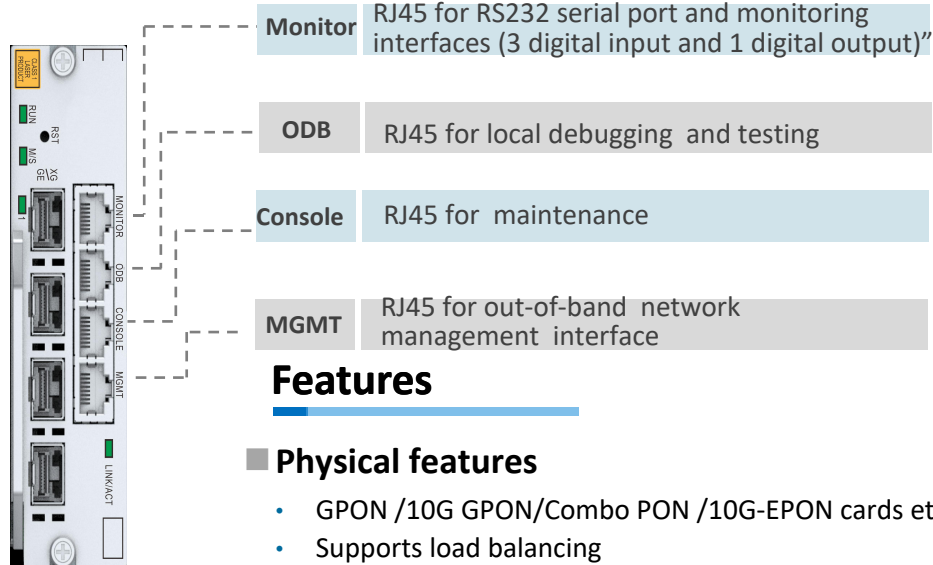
CLASS 1 LASER PRODUCT

RUN

RST

M/S

XG GE

1

MONITOR

ODB

CONSOLE

MGMT

LINK/ACT

Monitor RJ45 for RS232 serial port and monitoring interfaces (3 digital input and 1 digital output)”

ODB RJ45 for local debugging and testing

Console RJ45 for maintenance

MGMT RJ45 for out-of-band network management interface

Features

Physical features

- GPON /10G GPON/Combo PON /10G-EPON cards et
- Supports load balancing